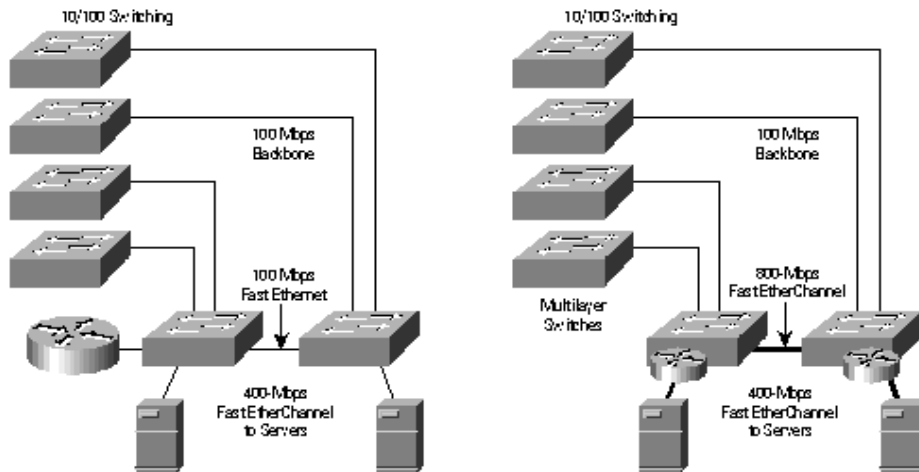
10/100 Switching

100 Mbps Backbone

100 Mbps Fast Ethernet

400-Mbps FastEtherChannel to Servers

10/100 Switching

100 Mbps Backbone

Multilayer Switches

800-Mbps FastEtherChannel

400-Mbps Fast EtherChannel to Servers